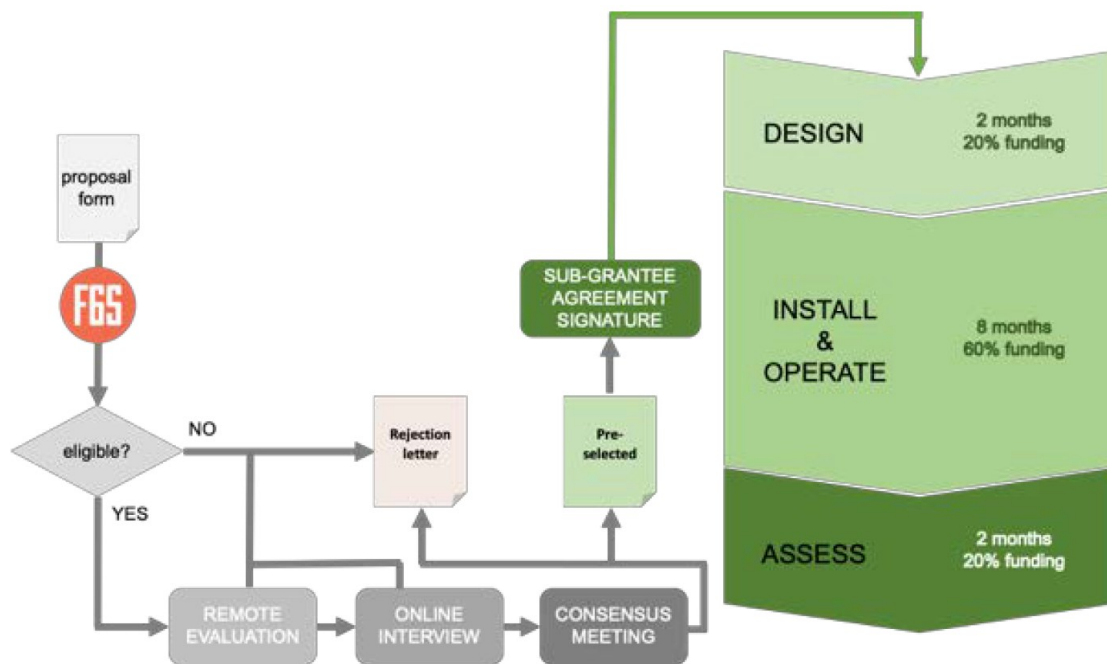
proposal form

F6S

eligible?

NO

YES

Rejection letter

Pre-selected

SUB-GRANTEE AGREEMENT SIGNATURE

REMOTE EVALUATION

ONLINE INTERVIEW

CONSENSUS MEETING

DESIGN

2 months
20% funding

INSTALL & OPERATE

8 months
60% funding

ASSESS

2 months
20% funding